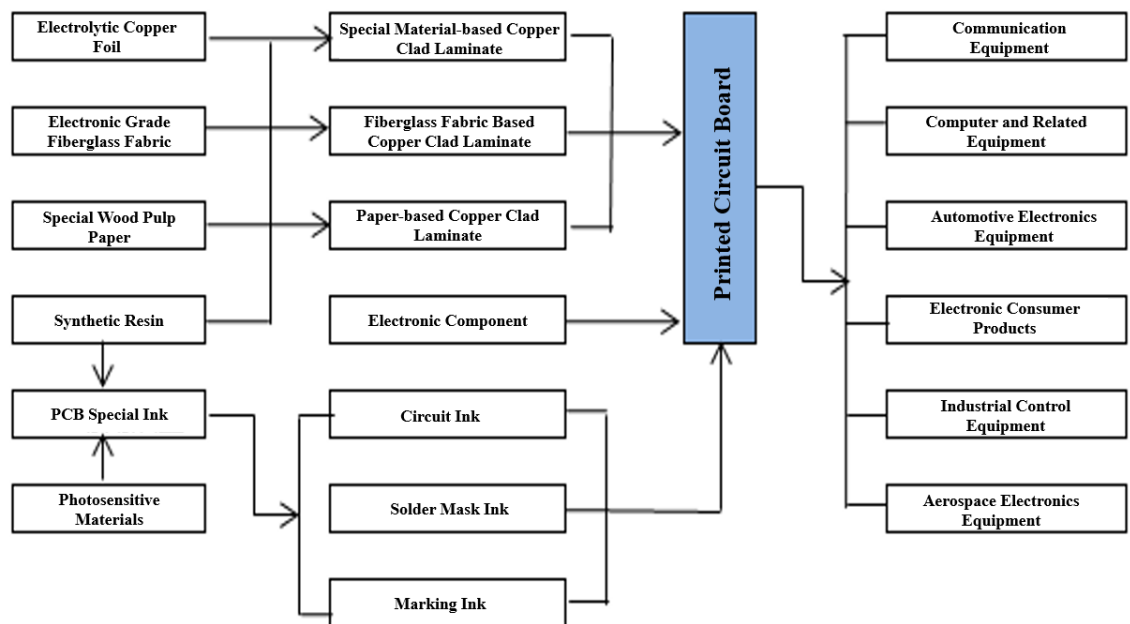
Electrolytic Copper Foil

Electronic Grade Fiberglass Fabric

Special Wood Pulp Paper

Synthetic Resin

PCB Special Ink

Photosensitive Materials

Special Material-based Copper Clad Laminate

Fiberglass Fabric Based Copper Clad Laminate

Paper-based Copper Clad Laminate

Electronic Component

Circuit Ink

Solder Mask Ink

Marking Ink

Printed Circuit Board

Communication Equipment

Computer and Related Equipment

Automotive Electronics Equipment

Electronic Consumer Products

Industrial Control Equipment

Aerospace Electronics Equipment